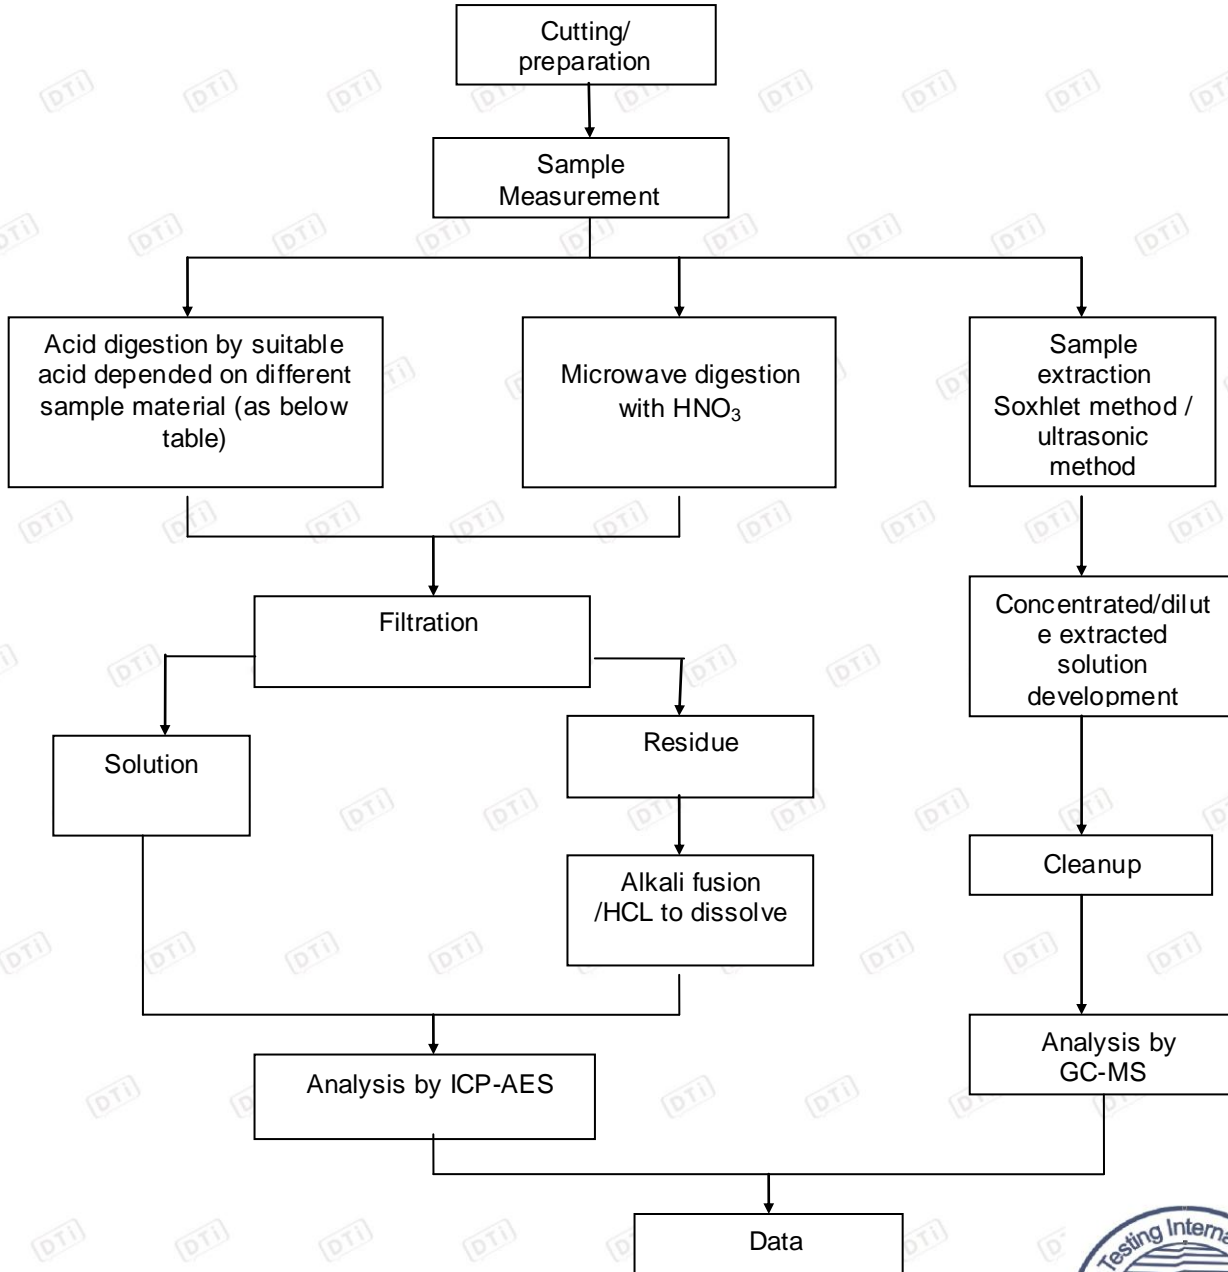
Cutting/ preparation

Sample Measurement

Acid digestion by suitable acid depended on different sample material (as below table)

Microwave digestion with $HNO_3$

Sample extraction Soxhlet method / ultrasonic method

Filtration

Concentrated/dilute extracted solution development

Solution

Residue

Alkali fusion /HCL to dissolve

Cleanup

Analysis by ICP-AES

Analysis by GC-MS

Data

Testing Interna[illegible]